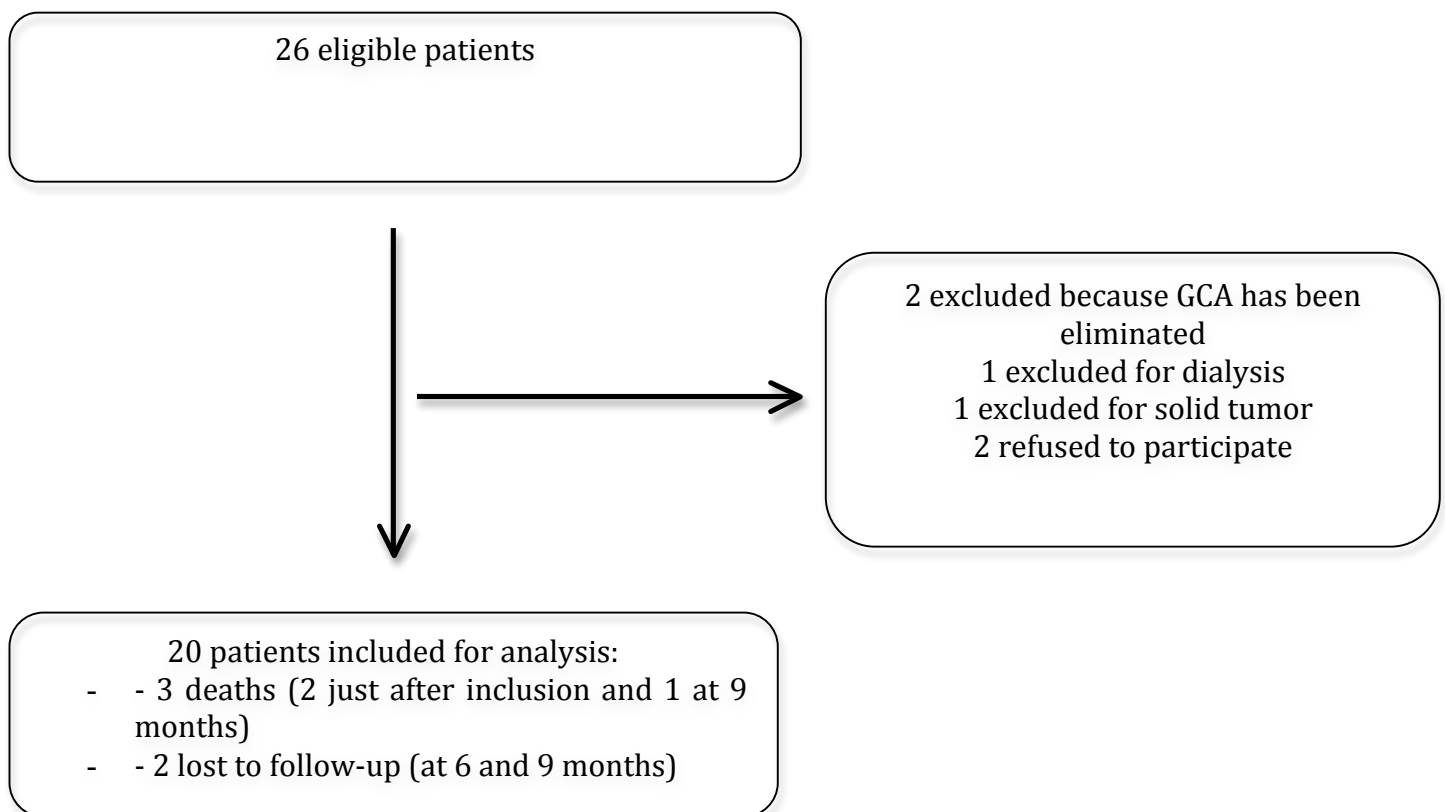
26 eligible patients

2 excluded because GCA has been eliminated
1 excluded for dialysis
1 excluded for solid tumor
2 refused to participate

20 patients included for analysis:
- - 3 deaths (2 just after inclusion and 1 at 9 months)
- - 2 lost to follow-up (at 6 and 9 months)